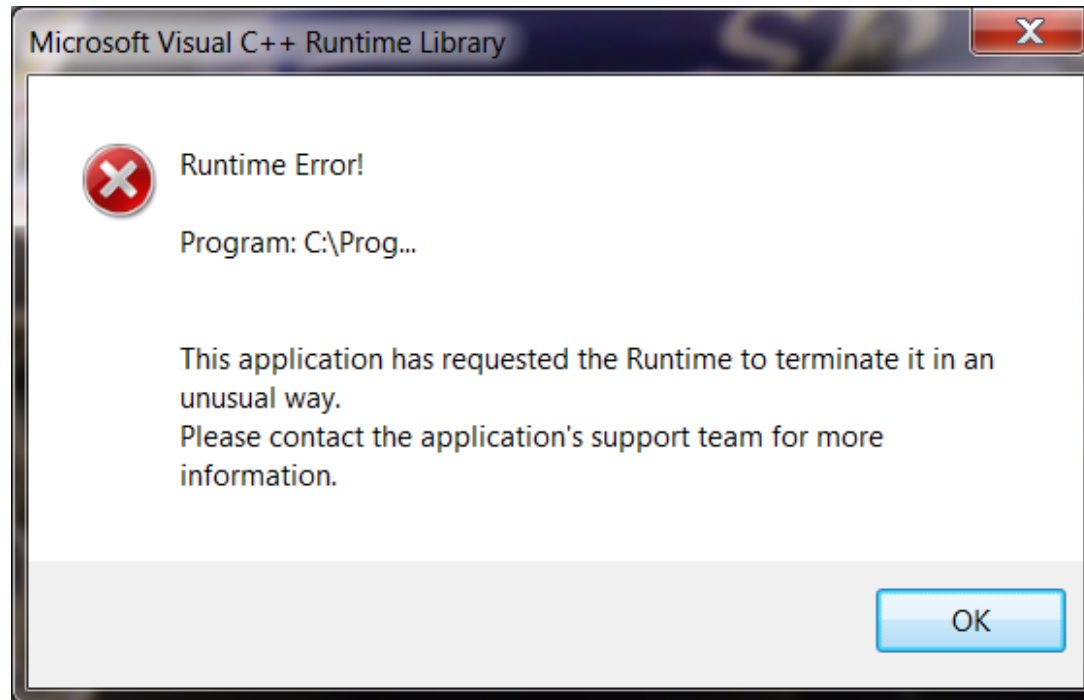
Microsoft Visual C++ Runtime Library

X

Runtime Error!

Program: C:\Prog...

This application has requested the Runtime to terminate it in an unusual way.
Please contact the application's support team for more information.

OK